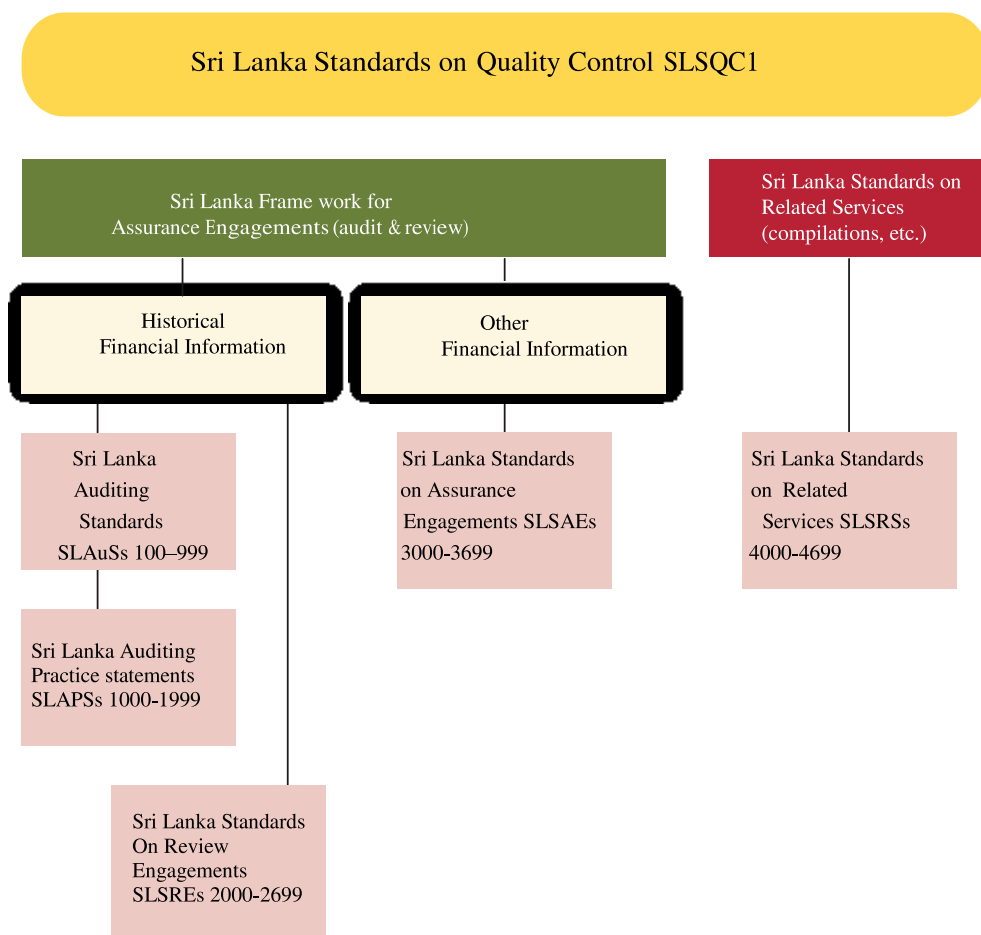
Sri Lanka Standards on Quality Control SLSQC1

Sri Lanka Frame work for Assurance Engagements (audit & review)

Sri Lanka Standards on Related Services (compilations, etc.)

Historical Financial Information

Other Financial Information

Sri Lanka Auditing Standards SLAuSs 100–999

Sri Lanka Standards on Assurance Engagements SLSAEs 3000-3699

Sri Lanka Standards on Related Services SLSRSs 4000-4699

Sri Lanka Auditing Practice statements SLAPSs 1000-1999

Sri Lanka Standards On Review Engagements SLSREs 2000-2699